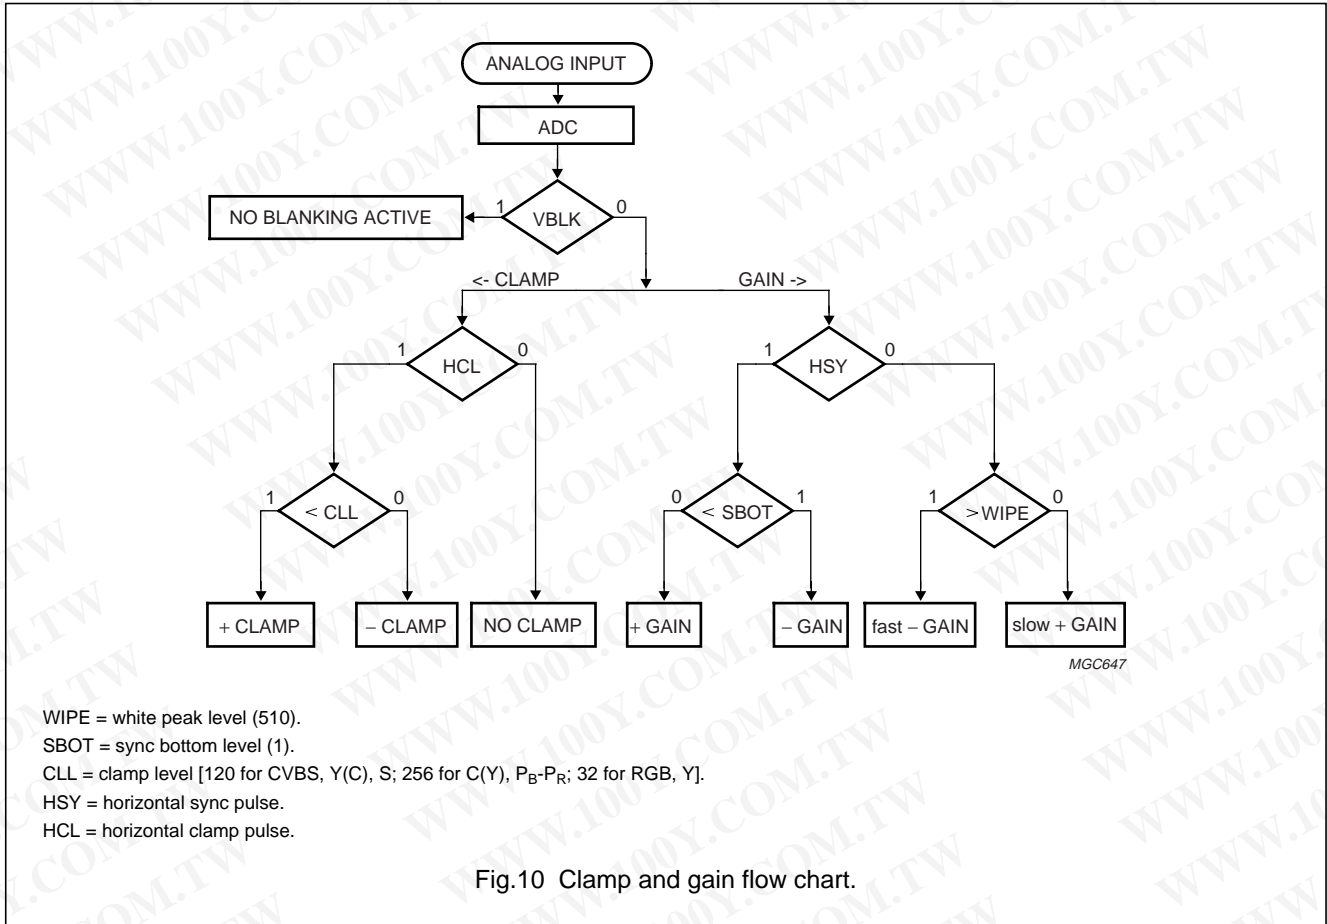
ANALOG INPUT

ADC

VBLK

1

0

NO BLANKING ACTIVE

<- CLAMP

GAIN ->

1

HCL

0

1

HSY

0

1

< CLL

0

0

< SBOT

1

1

>WIPE

0

+ CLAMP

– CLAMP

NO CLAMP

+ GAIN

– GAIN

fast – GAIN

slow + GAIN

MGC647

WIPE = white peak level (510).
SBOT = sync bottom level (1).
CLL = clamp level [120 for CVBS, Y(C), S; 256 for C(Y), $P_B$-$P_R$; 32 for RGB, Y].
HSY = horizontal sync pulse.
HCL = horizontal clamp pulse.

Fig.10 Clamp and gain flow chart.

WWW.100Y.COM.TW